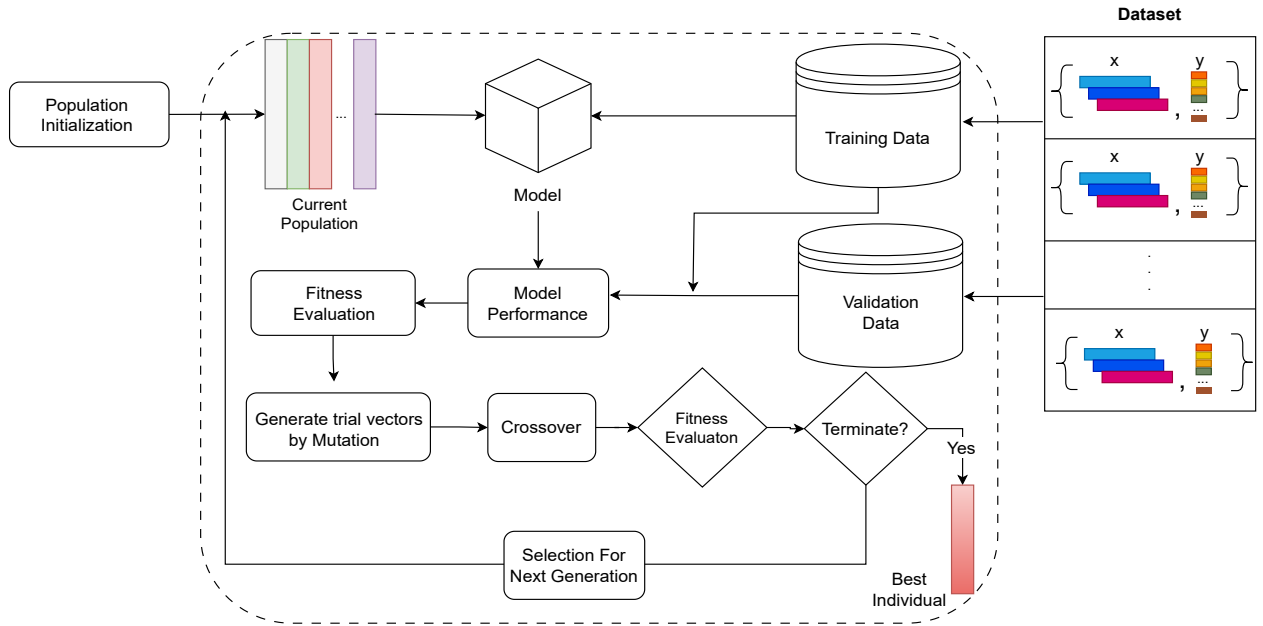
Dataset

Population Initialization

...

Current Population

Model

Training Data

x

y

,

...

x

y

,

...

.
.
.

x

y

,

...

Fitness Evaluation

Model Performance

Validation Data

Generate trial vectors by Mutation

Crossover

Fitness Evaluaton

Terminate?

Yes

Selection For Next Generation

Best Individual